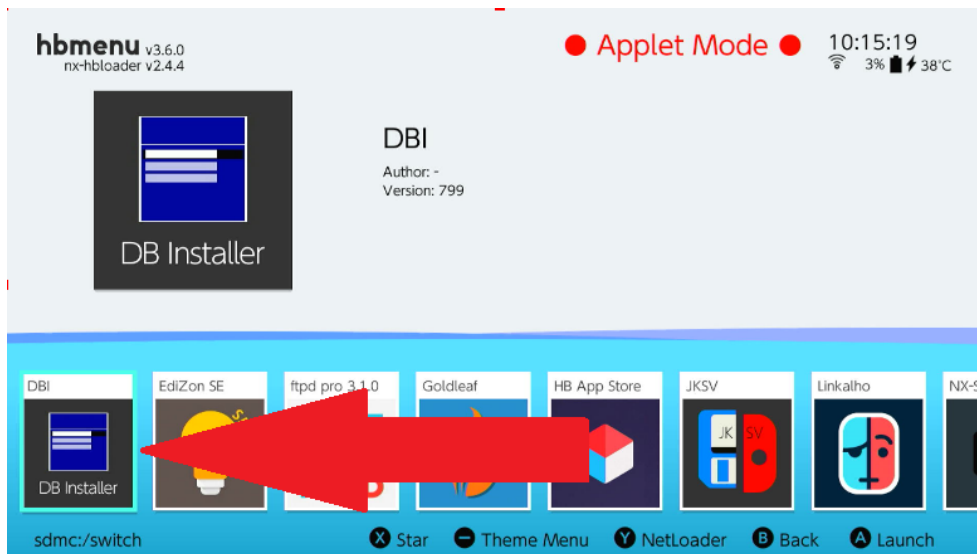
hbmenu v3.6.0
nx-hbloader v2.4.4

● Applet Mode ●

10:15:19
3% 38°C

DB Installer

DBI
Author: -
Version: 799

DBI
DB Installer

EdiZon SE

ftpd pro 3.1.0

Goldleaf

HB App Store

JKSV
JK SV

Linkalho

NX-S

sdmc:/switch

X Star − Theme Menu Y NetLoader B Back A Launch